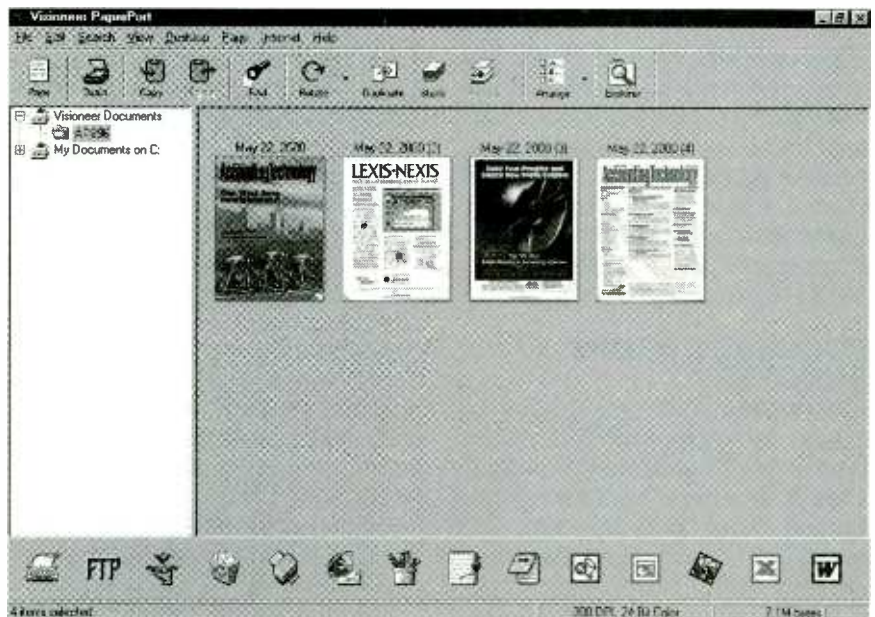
Visioneer PaperPort

File Edit Search View Desktop Page Internet Help

New Scan Copy Find Rotate Duplicate Stack Arrange Explorer

Visioneer Documents
AT896
My Documents on C:

May 22, 2000
May 22, 2000 (2)
May 22, 2000 (3)
May 22, 2000 (4)

Accounting Technology
LEXIS-NEXIS
Accounting Technology

FTP

4 items selected
300 DPI, 24 Bit Color
2.1M bytes